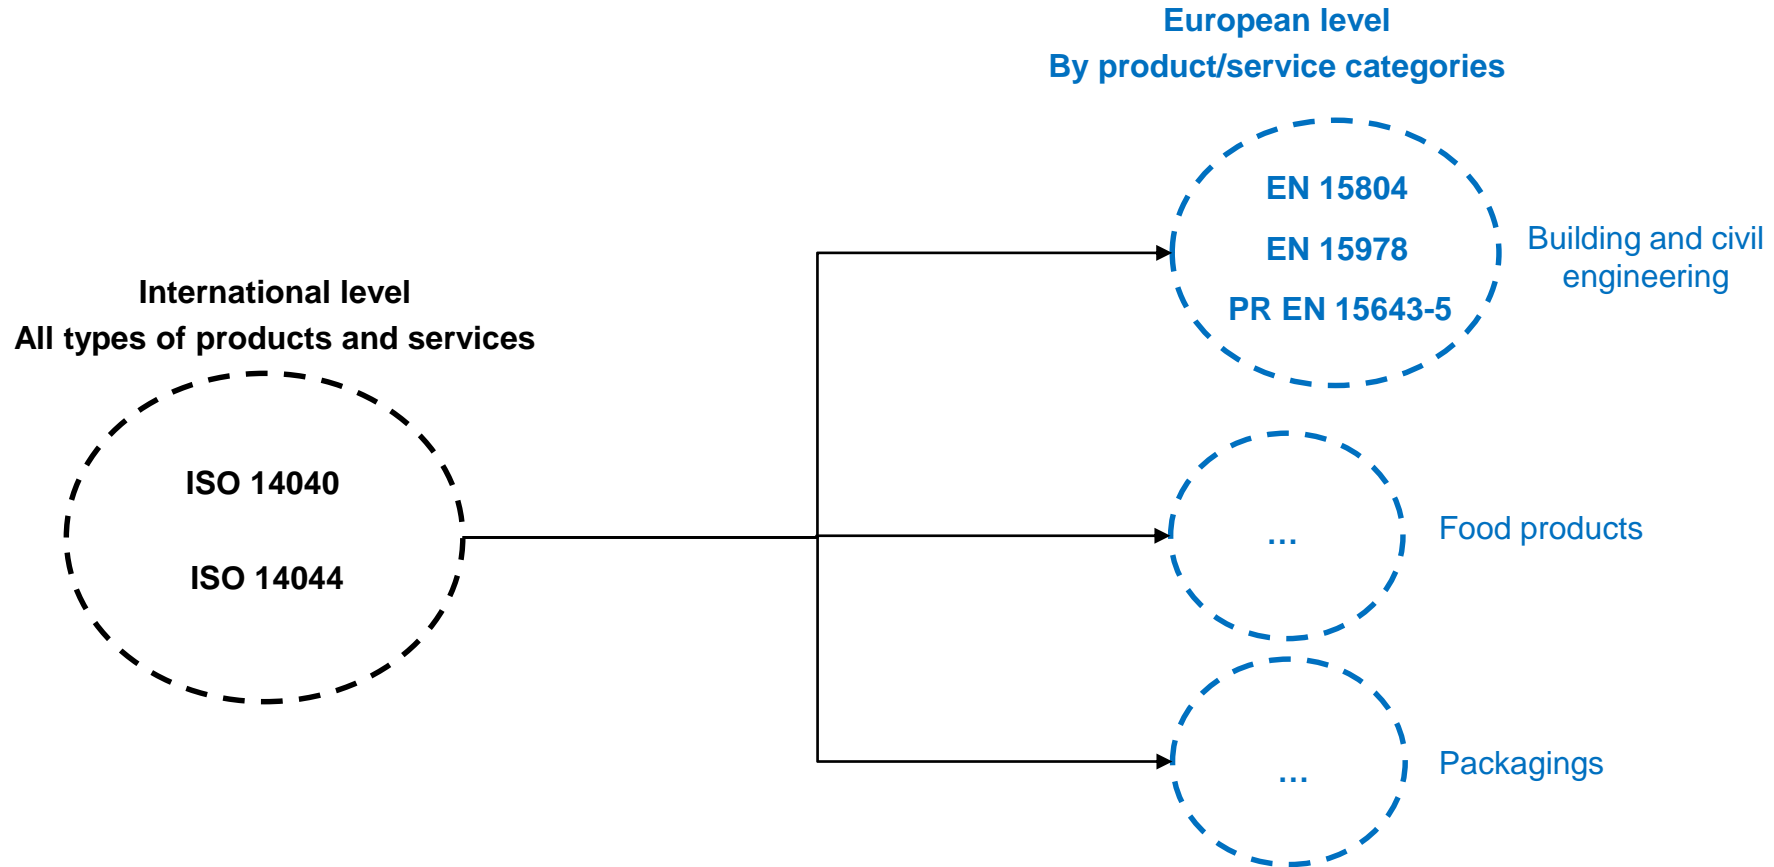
European level
By product/service categories

International level
All types of products and services

ISO 14040

ISO 14044

EN 15804

EN 15978

PR EN 15643-5

Building and civil engineering

...

Food products

...

Packagings